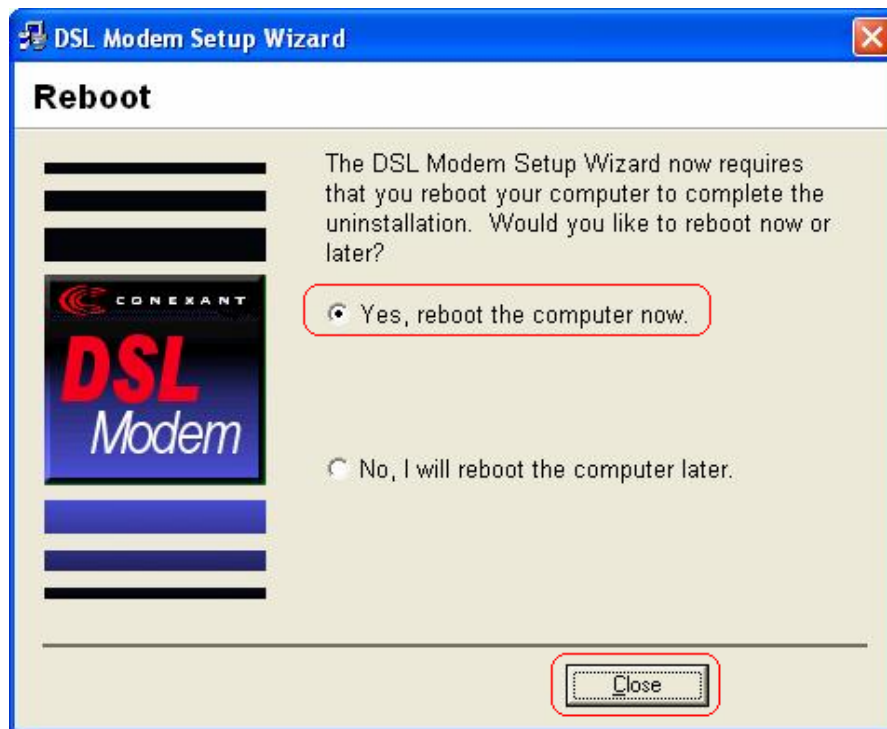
DSL Modem Setup Wizard

Reboot

CONEXANT
DSL
Modem

The DSL Modem Setup Wizard now requires that you reboot your computer to complete the uninstallation. Would you like to reboot now or later?

Yes, reboot the computer now.

No, I will reboot the computer later.

Close